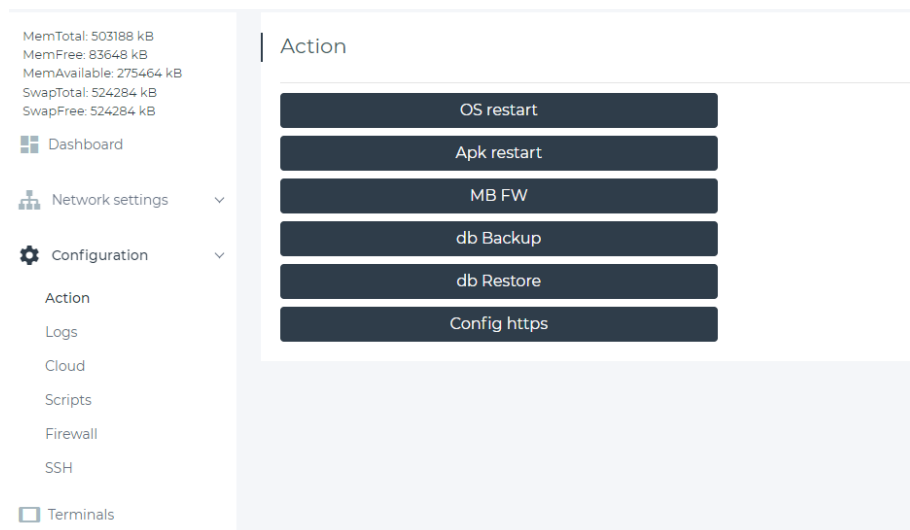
MemTotal: 503188 kB
MemFree: 83648 kB
MemAvailable: 275464 kB
SwapTotal: 524284 kB
SwapFree: 524284 kB

Dashboard

Network settings

Configuration

Action

Logs

Cloud

Scripts

Firewall

SSH

Terminals

Action

OS restart

Apk restart

MB FW

db Backup

db Restore

Config https